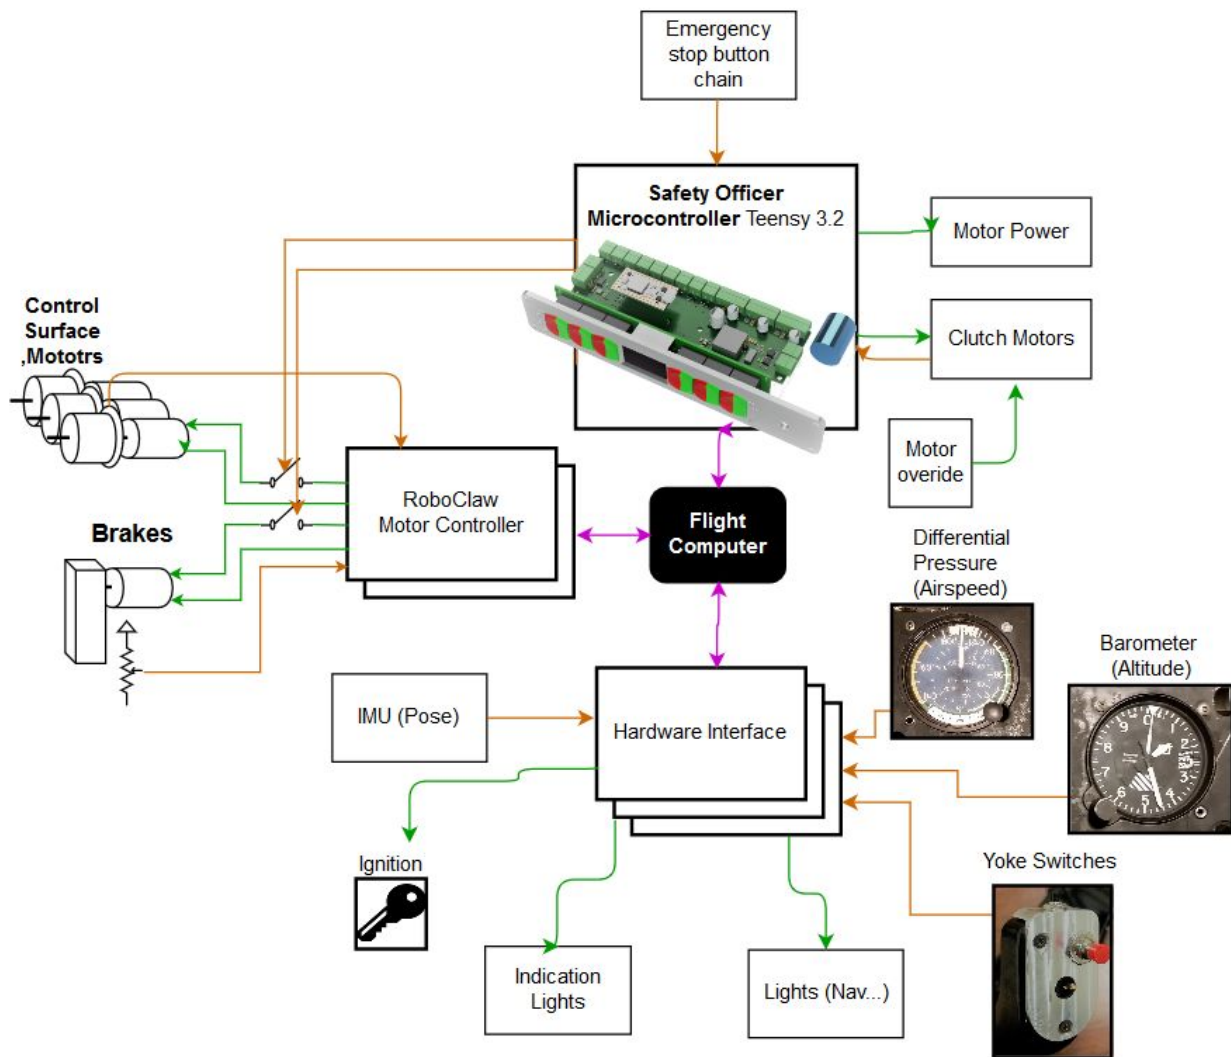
Emergency stop button chain

Safety Officer Microcontroller Teensy 3.2

Motor Power

Clutch Motors

Control Surface ,Mototrs

Motor overide

RoboClaw Motor Controller

Brakes

Flight Computer

Differential Pressure (Airspeed)

Barometer (Altitude)

IMU (Pose)

Hardware Interface

Ignition

Yoke Switches

Indication Lights

Lights (Nav...)